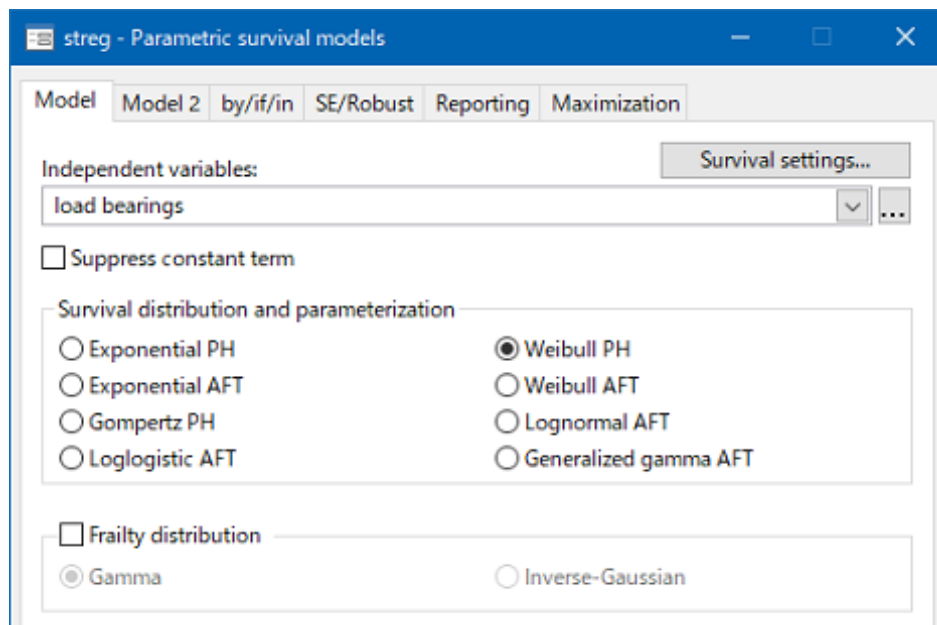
streg - Parametric survival models

Model | Model 2 | by/if/in | SE/Robust | Reporting | Maximization

Independent variables:

Survival settings...

load bearings

...

Suppress constant term

Survival distribution and parameterization

Exponential PH

Exponential AFT

Gompertz PH

Loglogistic AFT

Weibull PH

Weibull AFT

Lognormal AFT

Generalized gamma AFT

Frailty distribution

Gamma

Inverse-Gaussian